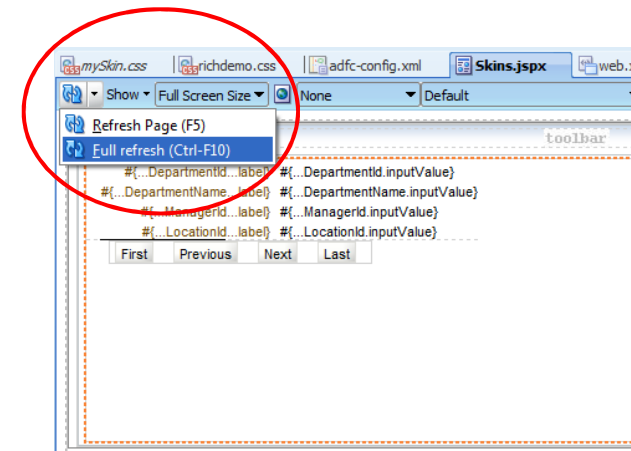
mySkin.css richdemo.css adfc-config.xml Skins.jspx web.

Show Full Screen Size None Default

Refresh Page (F5)
Full refresh (Ctrl-F10)

toolbar

#{...DepartmentId...label} #{...DepartmentId.inputValue}
#{...DepartmentName...label} #{...DepartmentName.inputValue}
#{...ManagerId...label} #{...ManagerId.inputValue}
#{...LocationId...label} #{...LocationId.inputValue}

First Previous Next Last